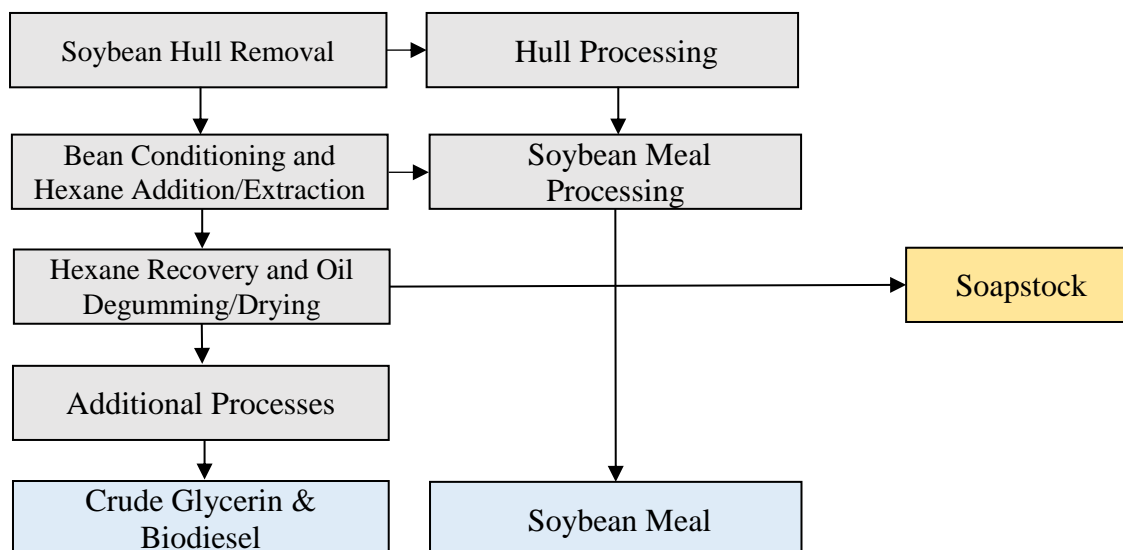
Soybean Hull Removal

Hull Processing

Bean Conditioning and Hexane Addition/Extraction

Soybean Meal Processing

Hexane Recovery and Oil Degumming/Drying

Soapstock

Additional Processes

Crude Glycerin & Biodiesel

Soybean Meal